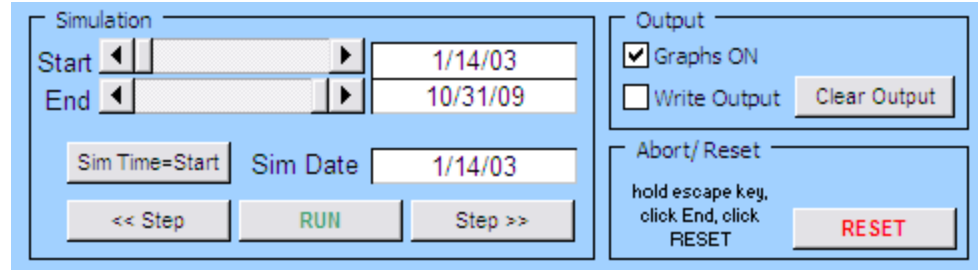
Simulation

Start 1/14/03

End 10/31/09

Sim Time=Start Sim Date 1/14/03

<< Step RUN Step >>

Output

Graphs ON

Write Output Clear Output

Abort/ Reset

hold escape key, click End, click RESET

RESET